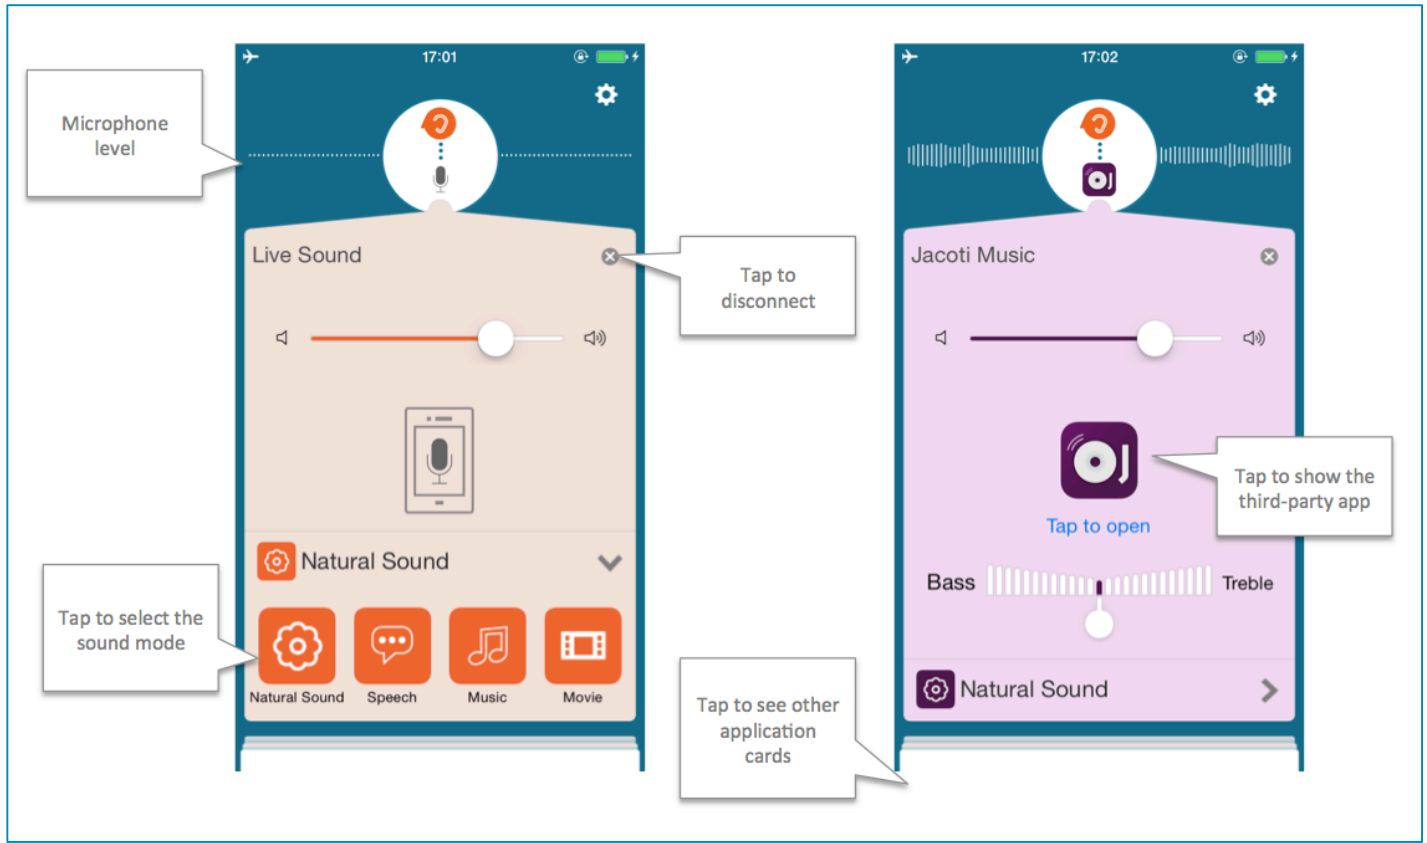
Microphone level

17:01

Live Sound

Tap to disconnect

Natural Sound

Tap to select the sound mode

Natural Sound

Speech

Music

Movie

17:02

Jacoti Music

Tap to open

Tap to show the third-party app

Bass

Treble

Natural Sound

Tap to see other application cards